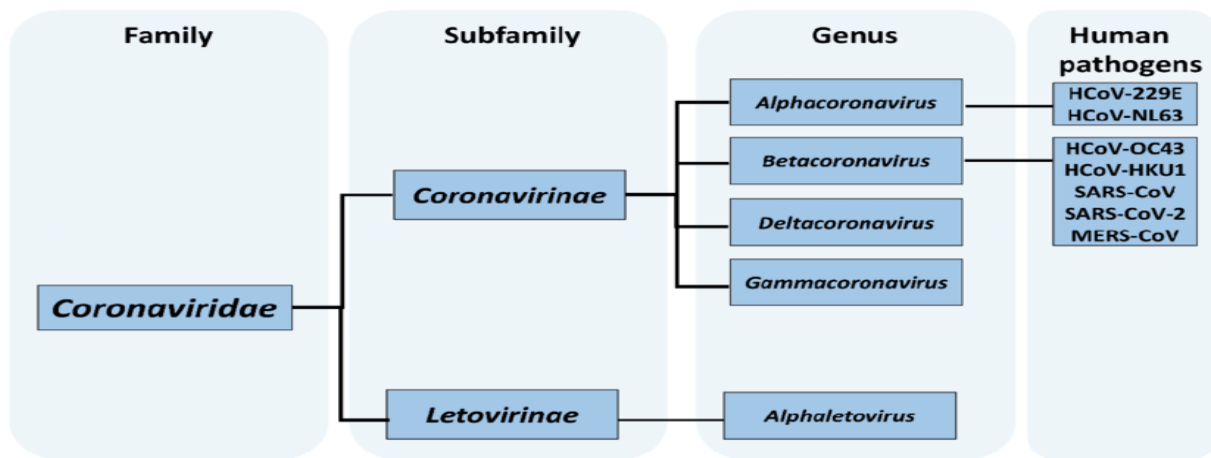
Family

Subfamily

Genus

Human pathogens

Coronaviridae

Coronavirinae

Letovirinae

Alphacoronavirus

Betacoronavirus

Deltacoronavirus

Gammacoronavirus

Alphaletovirus

HCoV-229E
HCoV-NL63

HCoV-OC43
HCoV-HKU1
SARS-CoV
SARS-CoV-2
MERS-CoV